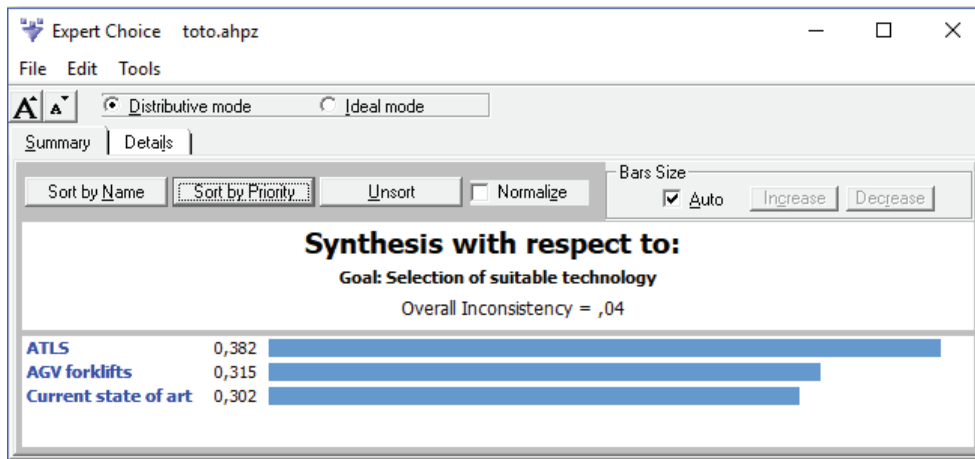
Expert Choice toto.ahpz

File Edit Tools

A A Distributive mode Ideal mode

Summary Details

Sort by Name Sort by Priority Unsort Normalize

Bars Size
Auto Increase Decrease

Synthesis with respect to:

Goal: Selection of suitable technology

Overall Inconsistency = ,04

| | |
|---|---|
| ATLS | 0,382 |
| AGV forklifts | 0,315 |
| Current state of art | 0,302 |